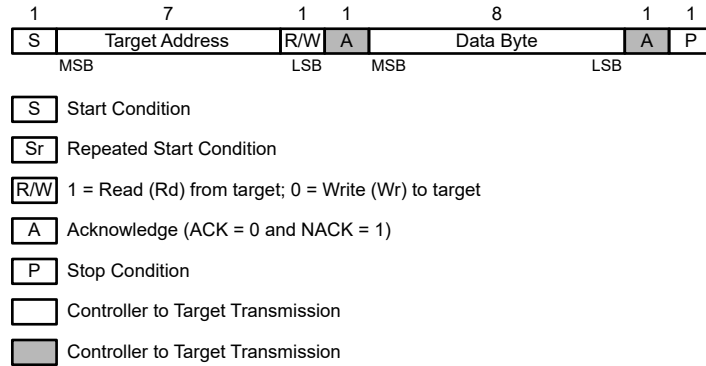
| 1 | 7 | 1 | 1 | 8 | 1 | 1 |
|---|---|---|---|---|---|---|
| S | Target Address | R/W | A | Data Byte | A | P |

MSB LSB MSB LSB

S Start Condition

Sr Repeated Start Condition

R/W 1 = Read (Rd) from target; 0 = Write (Wr) to target

A Acknowledge (ACK = 0 and NACK = 1)

P Stop Condition

Controller to Target Transmission

Controller to Target Transmission